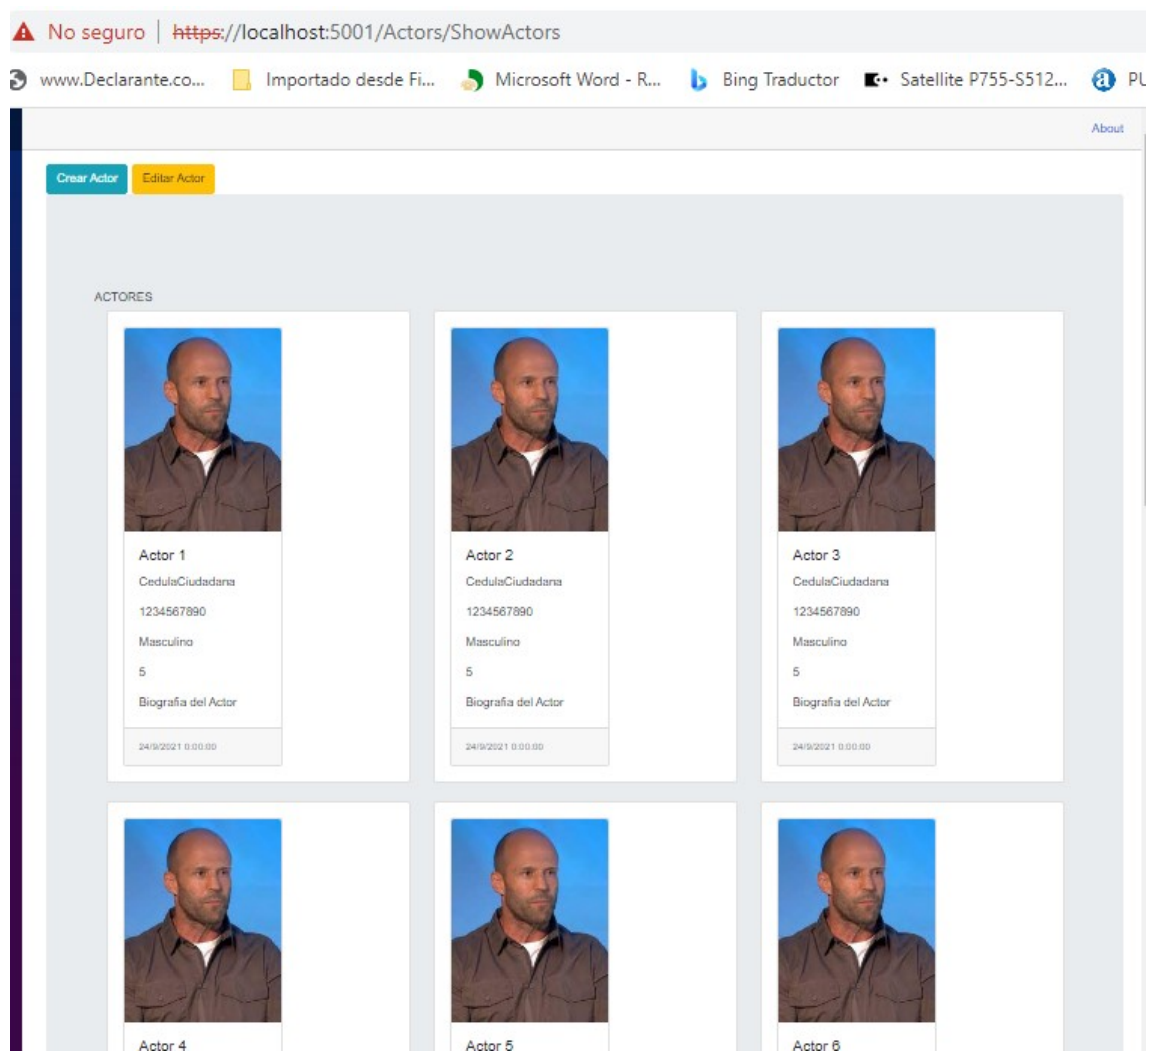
No seguro | https://localhost:5001/Actors/ShowActors

www.Declarante.co... Importado desde Fi... Microsoft Word - R... Bing Traductor Satellite P755-S512... PU

About

Crear Actor Editar Actor

ACTORES

Actor 1
CedulaCiudadana
1234567890
Masculino
5
Biografia del Actor
24/9/2021 0:00:00

Actor 2
CedulaCiudadana
1234567890
Masculino
5
Biografia del Actor
24/9/2021 0:00:00

Actor 3
CedulaCiudadana
1234567890
Masculino
5
Biografia del Actor
24/9/2021 0:00:00

Actor 4

Actor 5

Actor 6